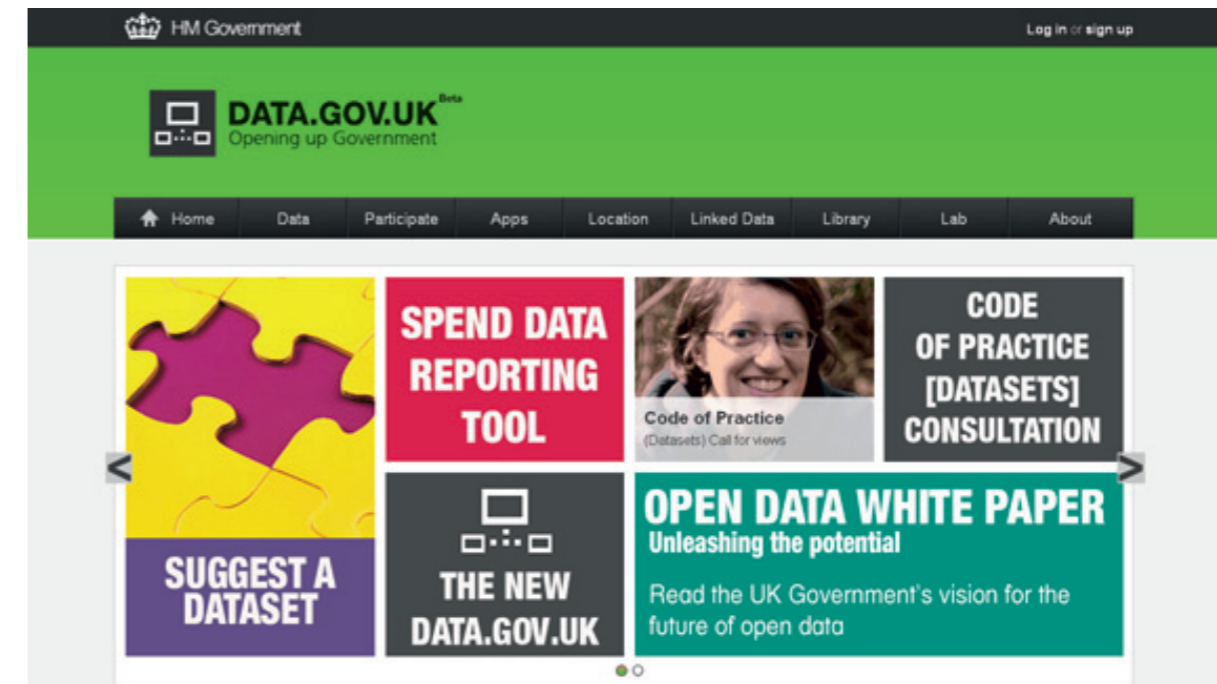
HM Government

Log in or sign up

DATA.GOV.UK Beta
Opening up Government

Home | Data | Participate | Apps | Location | Linked Data | Library | Lab | About

SPEND DATA REPORTING TOOL

Code of Practice
(Datasets) Call for views

CODE OF PRACTICE [DATASETS] CONSULTATION

SUGGEST A DATASET

THE NEW DATA.GOV.UK

OPEN DATA WHITE PAPER
Unleashing the potential

Read the UK Government's vision for the future of open data